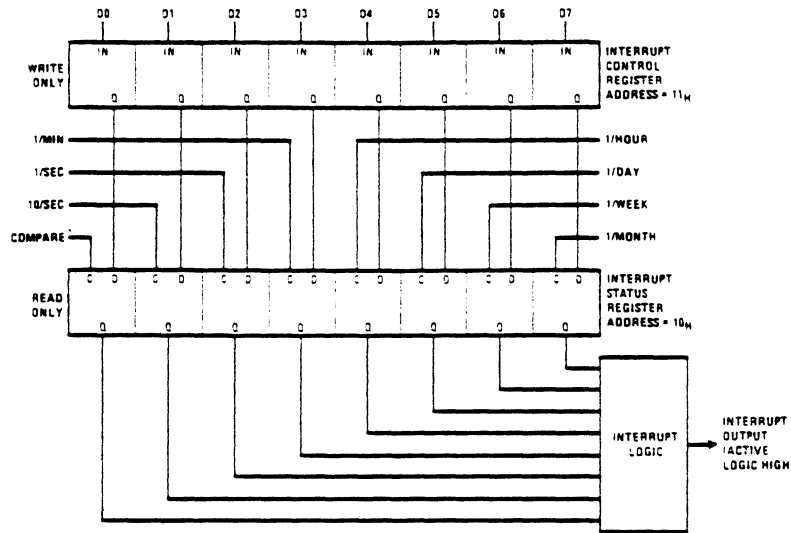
D0 D1 D2 D3 D4 D5 D6 D7

WRITE ONLY

IN IN IN IN IN IN IN IN

Q Q Q Q Q Q Q Q

INTERRUPT CONTROL REGISTER ADDRESS = $11_H$

1/MIN

1/SEC

10/SEC

COMPARE

1/HOUR

1/DAY

1/WEEK

1/MONTH

READ ONLY

C D C D C D C D C D C D C D C D

Q Q Q Q Q Q Q Q

INTERRUPT STATUS REGISTER ADDRESS = $10_H$

INTERRUPT LOGIC

INTERRUPT OUTPUT (ACTIVE LOGIC HIGH